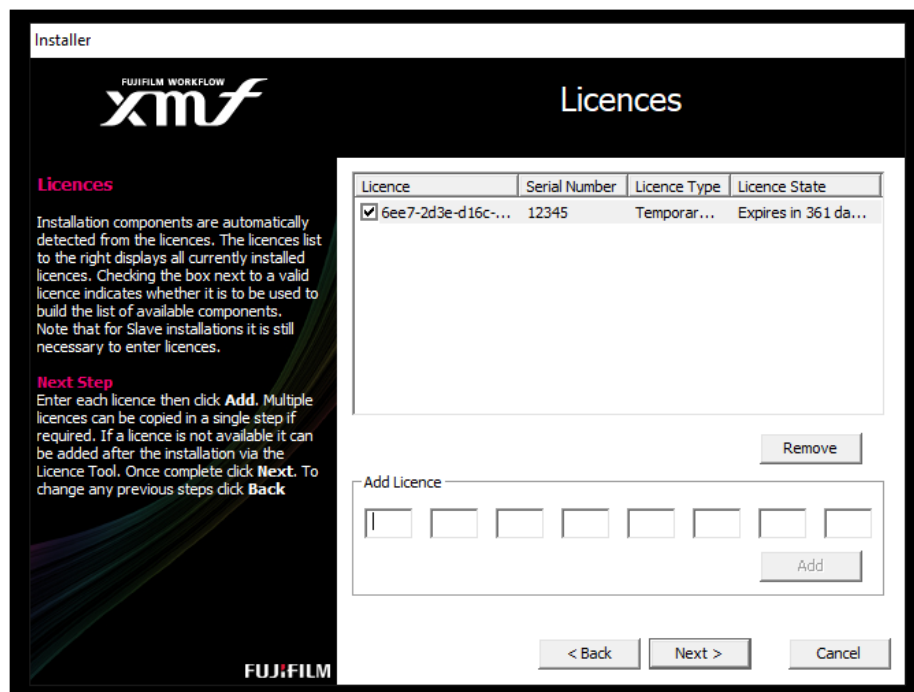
Installer

FUJIFILM WORKFLOW
xmf

Licences

Licences

Installation components are automatically detected from the licences. The licences list to the right displays all currently installed licences. Checking the box next to a valid licence indicates whether it is to be used to build the list of available components. Note that for Slave installations it is still necessary to enter licences.

Next Step
Enter each licence then click **Add**. Multiple licences can be copied in a single step if required. If a licence is not available it can be added after the installation via the Licence Tool. Once complete click **Next**. To change any previous steps click **Back**

| Licence | Serial Number | Licence Type | Licence State |
|---|---|---|---|
| ☑ 6ee7-2d3e-d16c-... | 12345 | Temporar... | Expires in 361 da... |

Remove

Add Licence

Add

< Back

Next >

Cancel

FUJIFILM